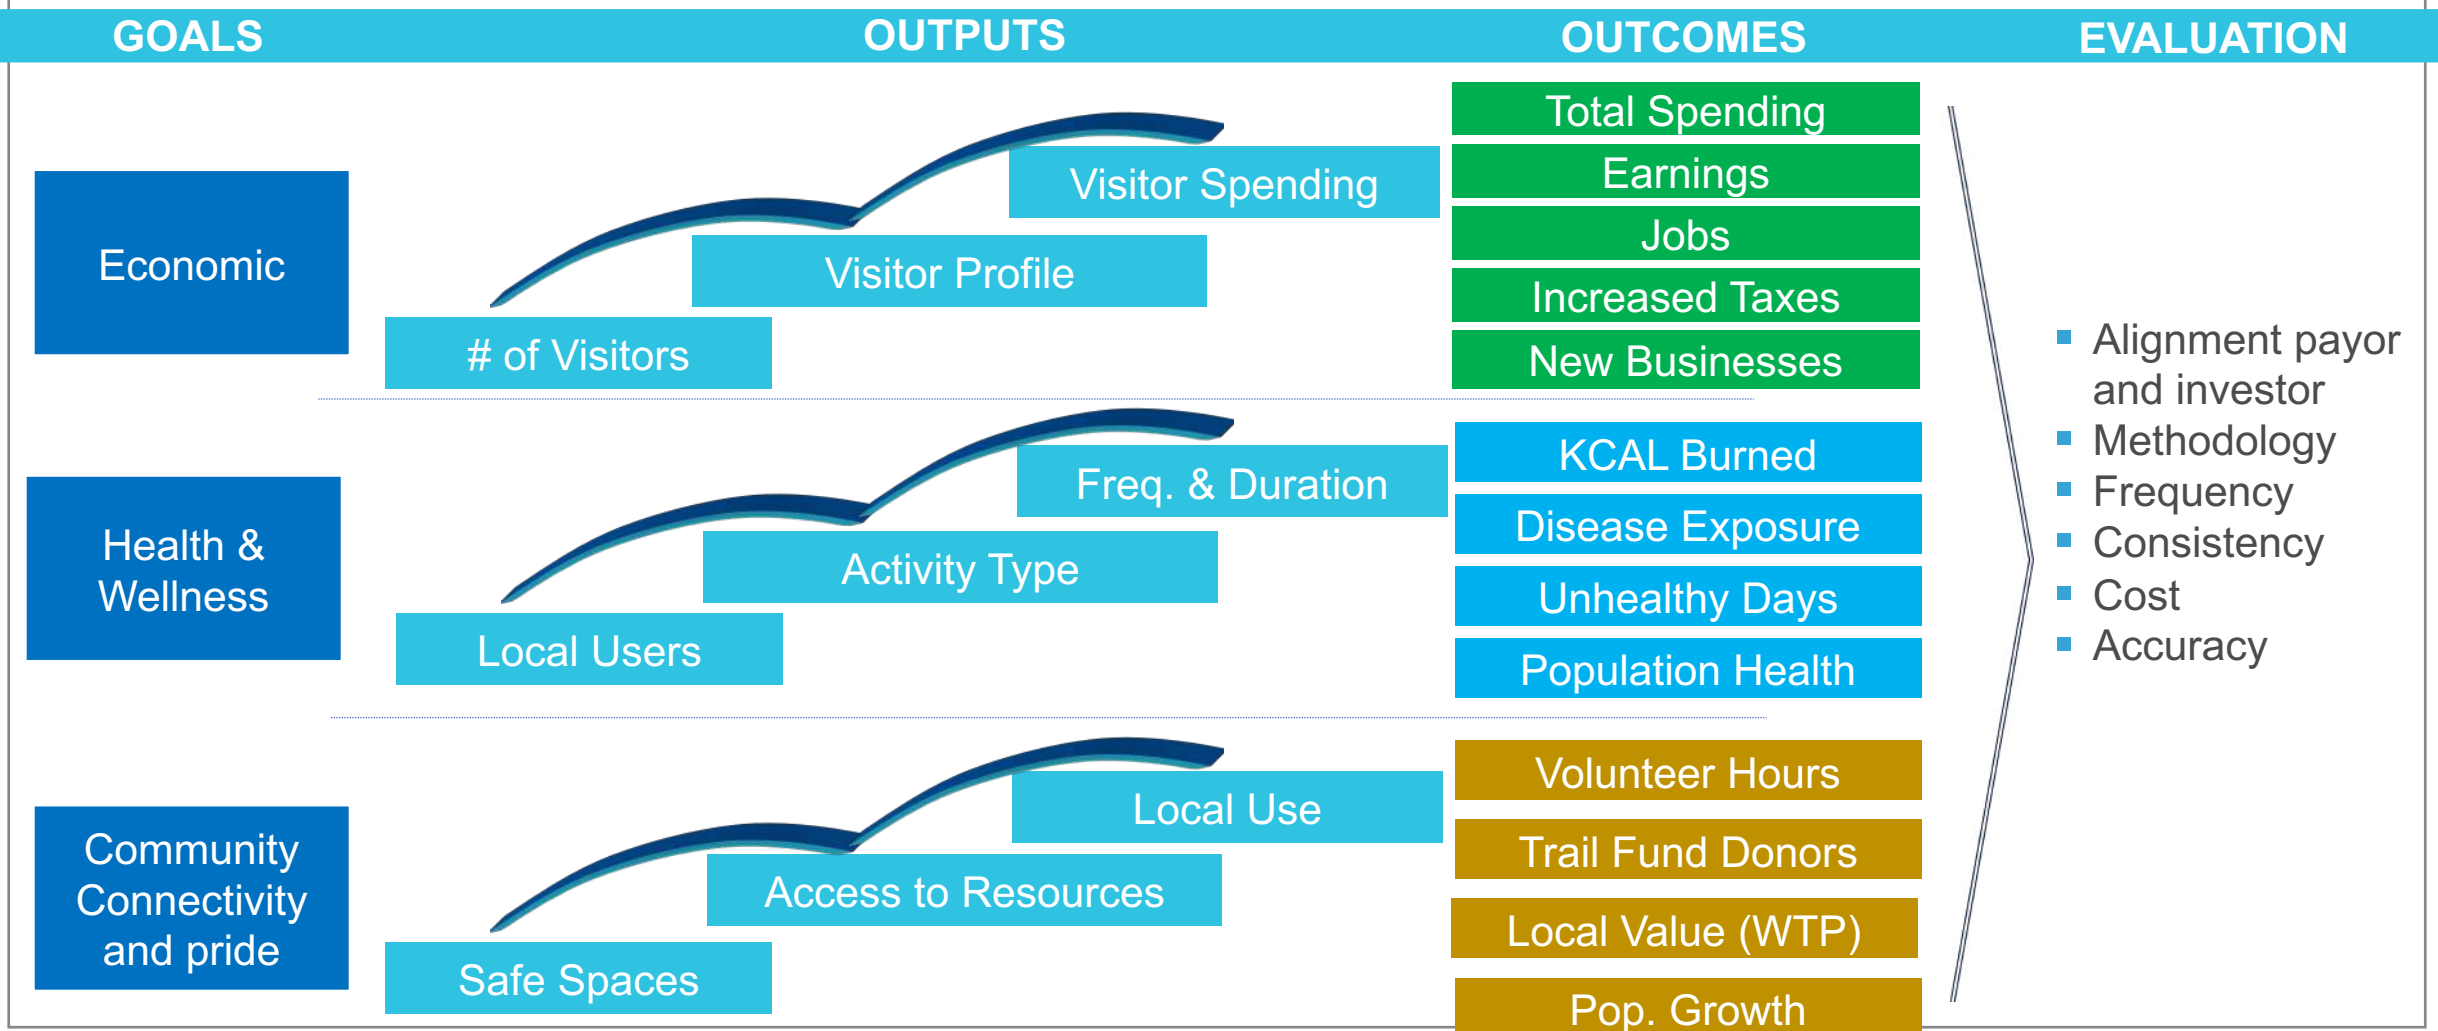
GOALS OUTPUTS OUTCOMES EVALUATION

Economic

Visitor Spending

Visitor Profile

# of Visitors

Total Spending

Earnings

Jobs

Increased Taxes

New Businesses

Health & Wellness

Freq. & Duration

Activity Type

Local Users

KCAL Burned

Disease Exposure

Unhealthy Days

Population Health

Community Connectivity and pride

Local Use

Access to Resources

Safe Spaces

Volunteer Hours

Trail Fund Donors

Local Value (WTP)

Pop. Growth

- Alignment payor and investor
- Methodology
- Frequency
- Consistency
- Cost
- Accuracy